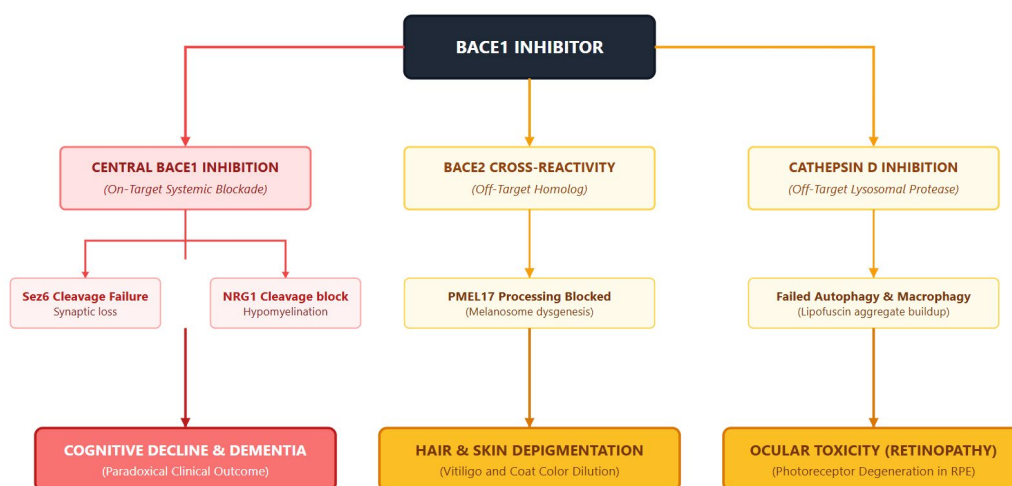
BACE1 INHIBITOR

CENTRAL BACE1 INHIBITION
(On-Target Systemic Blockade)

Sez6 Cleavage Failure
Synaptic loss

NRG1 Cleavage block
Hypomyelination

COGNITIVE DECLINE & DEMENTIA
(Paradoxical Clinical Outcome)

BACE2 CROSS-REACTIVITY
(Off-Target Homolog)

PMEL17 Processing Blocked
(Melanosome dysgenesis)

HAIR & SKIN DEPIGMENTATION
(Vitiligo and Coat Color Dilution)

CATHEPSIN D INHIBITION
(Off-Target Lysosomal Protease)

Failed Autophagy & Macrophagy
(Lipofuscin aggregate buildup)

OCULAR TOXICITY (RETINOPATHY)
(Photoreceptor Degeneration in RPE)